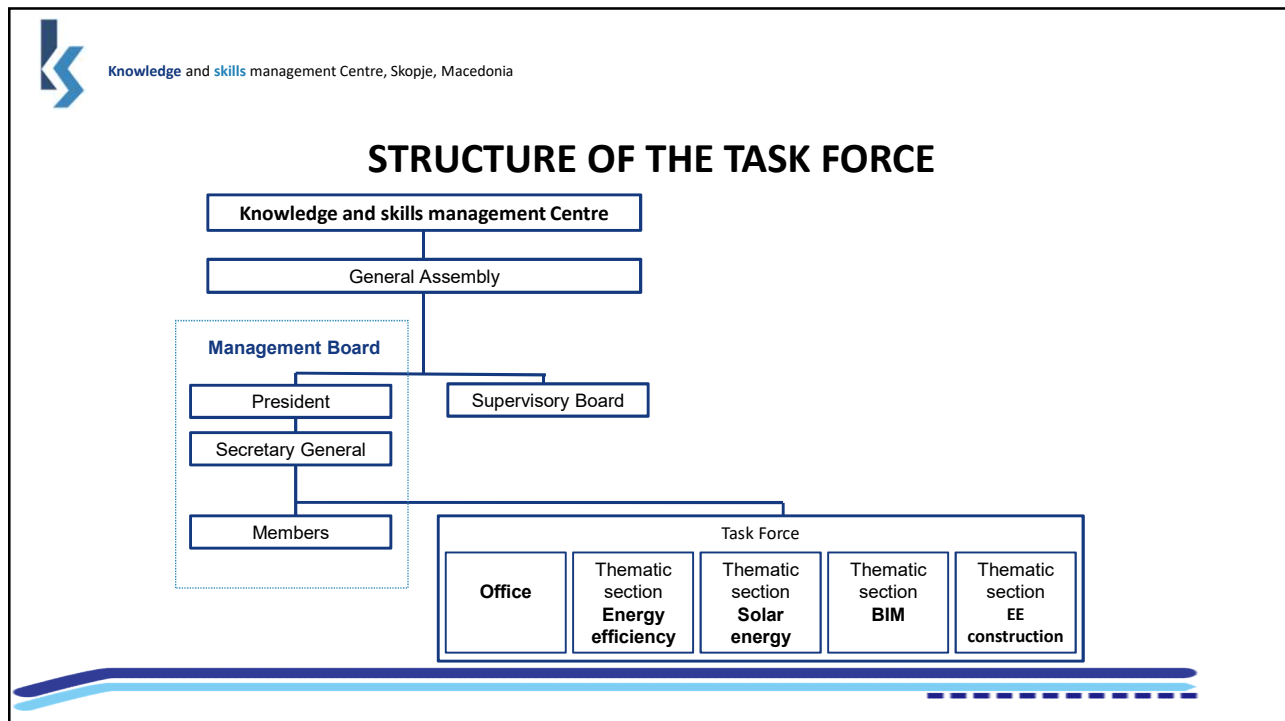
Knowledge and skills management Centre, Skopje, Macedonia

STRUCTURE OF THE TASK FORCE

Knowledge and skills management Centre

General Assembly

Management Board

President

Supervisory Board

Secretary General

Members

Task Force

Office

Thematic section Energy efficiency

Thematic section Solar energy

Thematic section BIM

Thematic section EE construction